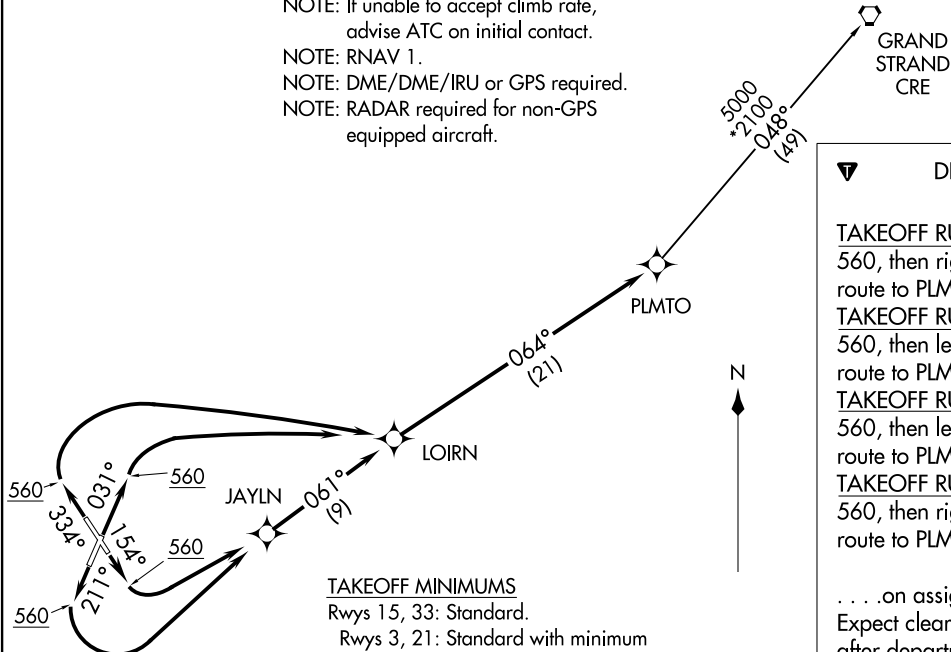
NOTE: If unable to accept climb rate, advise ATC on initial contact.
NOTE: RNAV 1.
NOTE: DME/DME/IRU or GPS required.
NOTE: RADAR required for non-GPS equipped aircraft.

GRAND
STRAND
CRE

5000
*2100
048°
(49)

PLMTO

064°
(21)

N

LOIRN

560

031°

JAYLN

061°
(9)

560

334°

154°

560

211°

560

TAKEOFF MINIMUMS
Rwys 15, 33: Standard.
Rwys 3, 21: Standard with minimum

DI

TAKEOFF RU
560, then rig
route to PLM
TAKEOFF RU
560, then le
route to PLM
TAKEOFF RU
560, then le
route to PLM
TAKEOFF RU
560, then rig
route to PLM

. . . .on assig
Expect clear
after departu